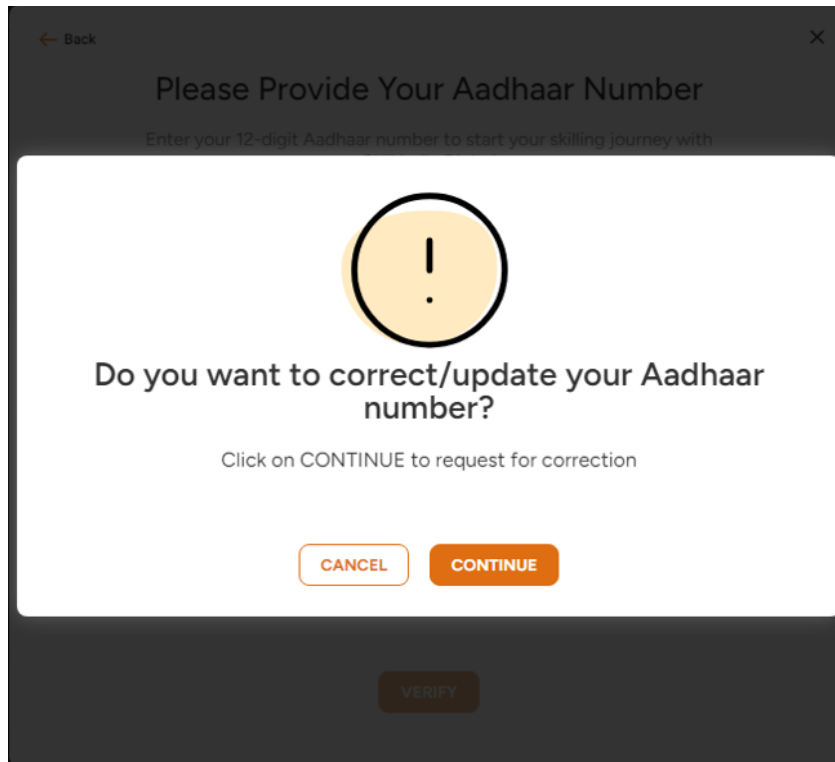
← Back

×

Please Provide Your Aadhaar Number

Enter your 12-digit Aadhaar number to start your skilling journey with

!

Do you want to correct/update your Aadhaar number?

Click on CONTINUE to request for correction

CANCEL

CONTINUE

VERIFY